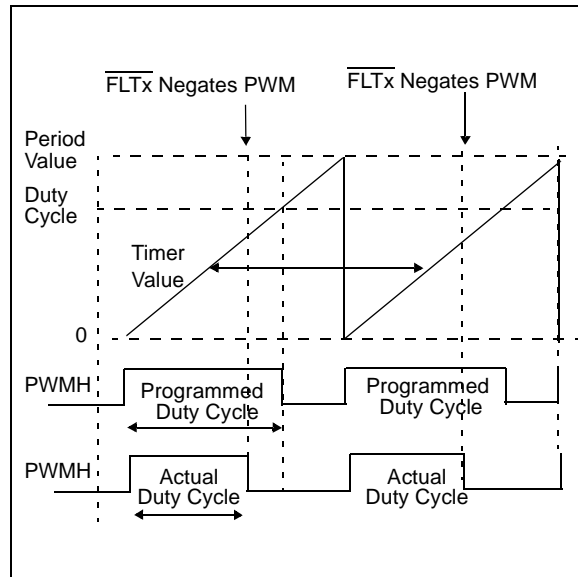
$\overline{\text{FLTx}}$ Negates PWM

$\overline{\text{FLTx}}$ Negates PWM

Period Value

Duty Cycle

Timer Value

0

PWMH

Programmed Duty Cycle

Programmed Duty Cycle

PWMH

Actual Duty Cycle

Actual Duty Cycle